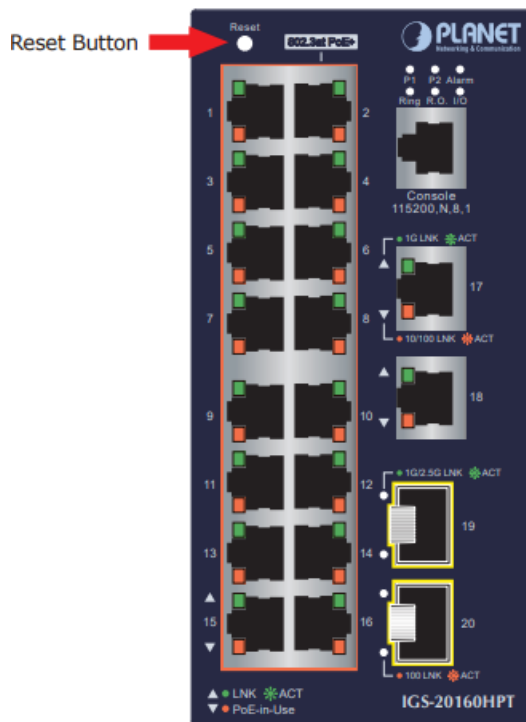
Reset Button

Reset

802.3at PoE+

PLANET
Networking & Communication

P1 P2 Alarm
Ring R.O. I/O

1
2
3
4
5
6
7
8
9
10
11
12
13
14
15
16

Console
115200,N,8,1

1G LNK ACT
17
10/100 LNK ACT
18
1G/2.5G LNK ACT
19
20
100 LNK ACT

LNK ACT
PoE-in-Use

IGS-20160HPT